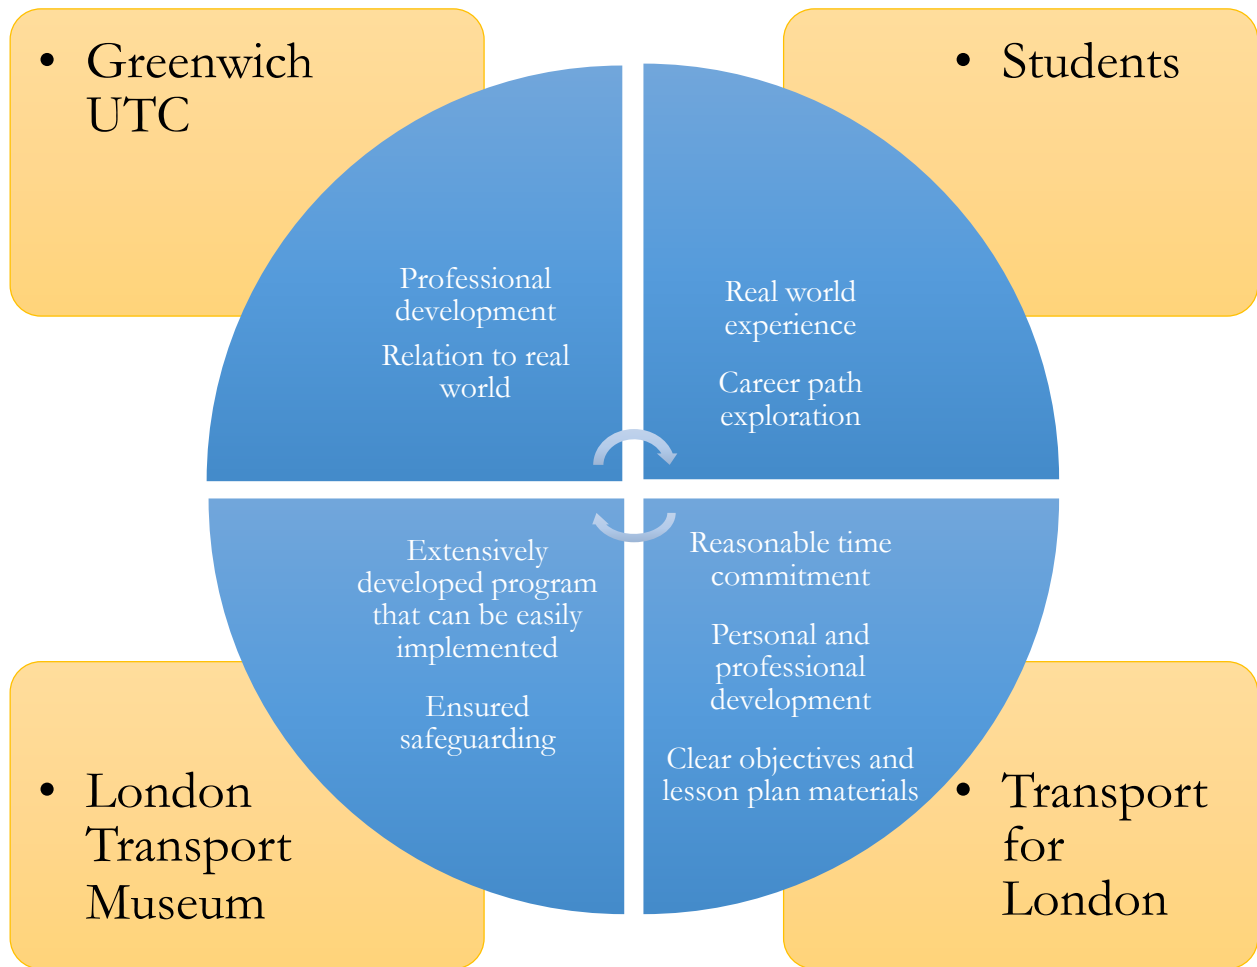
• Greenwich UTC

• Students

Professional development

Relation to real world

Real world experience

Career path exploration

Extensively developed program that can be easily implemented

Ensured safeguarding

Reasonable time commitment

Personal and professional development

Clear objectives and lesson plan materials

• London Transport Museum

• Transport for London